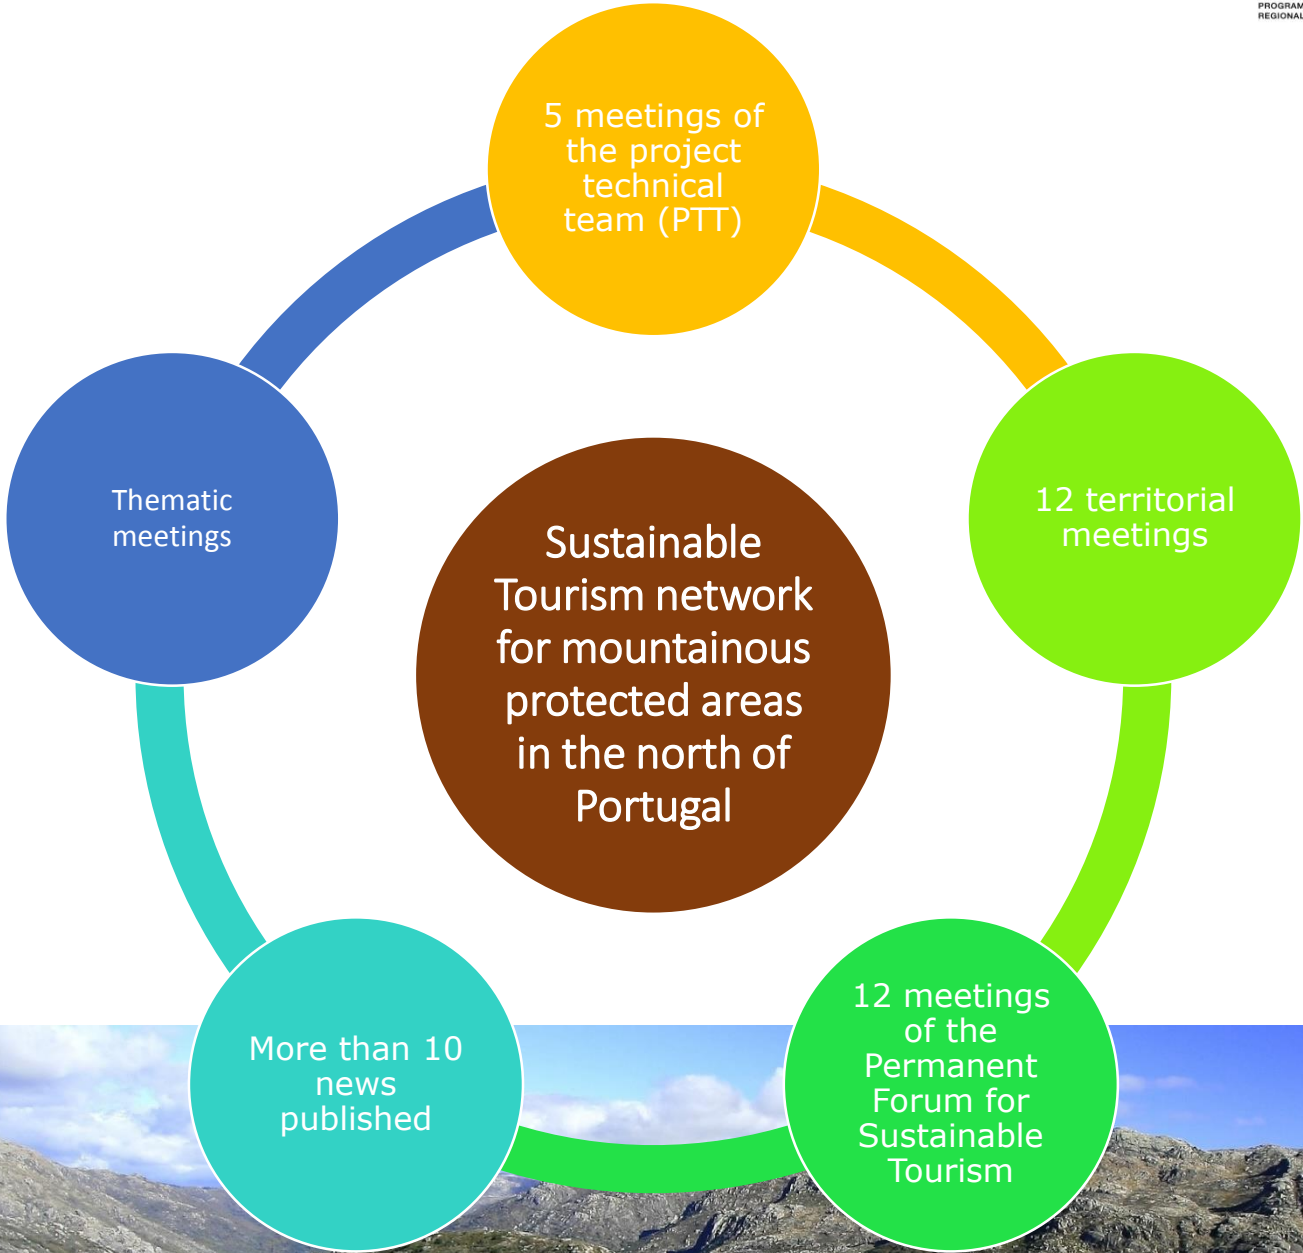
PROGRAM
REGIONAL

5 meetings of the project technical team (PTT)

Thematic meetings

Sustainable Tourism network for mountainous protected areas in the north of Portugal

12 territorial meetings

More than 10 news published

12 meetings of the Permanent Forum for Sustainable Tourism